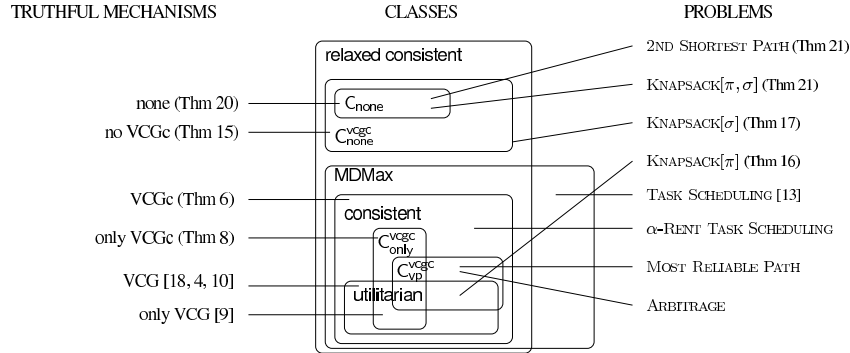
TRUTHFUL MECHANISMS

none (Thm 20)

no VCGc (Thm 15)

VCGc (Thm 6)

only VCGc (Thm 8)

VCG [18, 4, 10]

only VCG [9]

CLASSES

relaxed consistent

$C_{none}$

$C^{vcgc}_{none}$

MDMax

consistent

$C^{vcgc}_{only}$

$C^{vcgc}_{vp}$

utilitarian

PROBLEMS

2ND SHORTEST PATH (Thm 21)

KNAPSACK$[\pi, \sigma]$ (Thm 21)

KNAPSACK$[\sigma]$ (Thm 17)

KNAPSACK$[\pi]$ (Thm 16)

TASK SCHEDULING [13]

$\alpha$-RENT TASK SCHEDULING

MOST RELIABLE PATH

ARBITRAGE